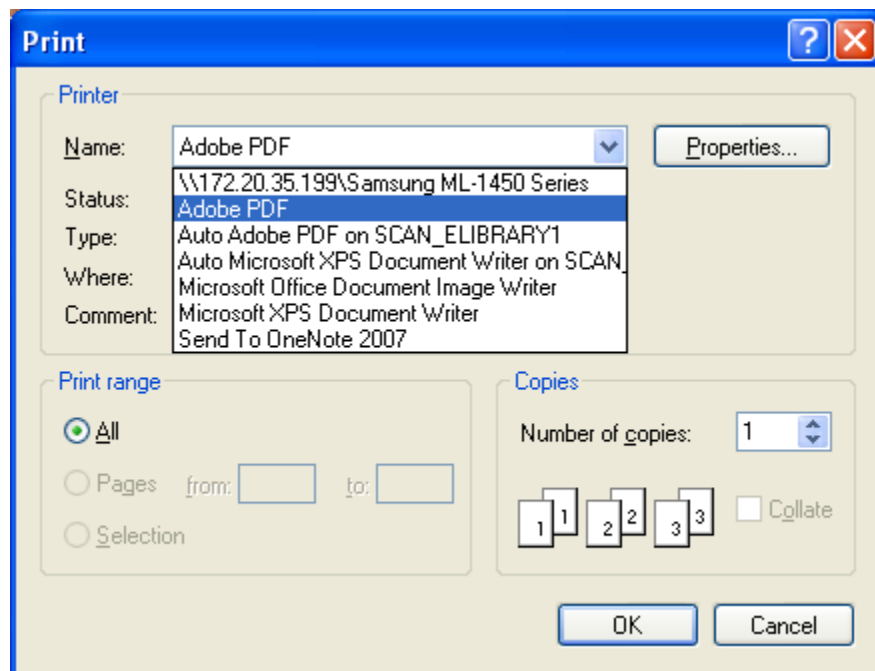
Print

?

Printer

Name: Adobe PDF

Properties...

\\172.20.35.199\Samsung ML-1450 Series
Adobe PDF
Auto Adobe PDF on SCAN_ELIBRARY1
Auto Microsoft XPS Document Writer on SCAN_
Microsoft Office Document Image Writer
Microsoft XPS Document Writer
Send To OneNote 2007

Status:
Type:
Where:
Comment:

Print range

All
Pages from: to:
Selection

Copies

Number of copies: 1

1 1 2 2 3 3

Collate

OK
Cancel